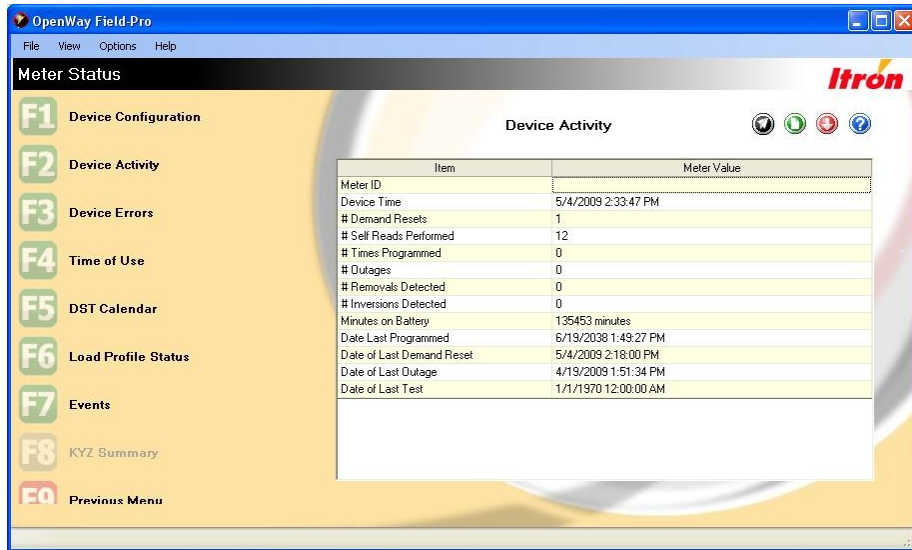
OpenWay Field-Pro

File View Options Help

Meter Status

Itron

F1 Device Configuration

F2 Device Activity

F3 Device Errors

F4 Time of Use

F5 DST Calendar

F6 Load Profile Status

F7 Events

F8 KYZ Summary

F9 Previous Menu

Device Activity

| Item | Meter Value |
|---|---|
| Meter ID | |
| Device Time | 5/4/2009 2:33:47 PM |
| # Demand Resets | 1 |
| # Self Reads Performed | 12 |
| # Times Programmed | 0 |
| # Outages | 0 |
| # Removals Detected | 0 |
| # Inversions Detected | 0 |
| Minutes on Battery | 135453 minutes |
| Date Last Programmed | 6/19/2038 1:49:27 PM |
| Date of Last Demand Reset | 5/4/2009 2:18:00 PM |
| Date of Last Outage | 4/19/2009 1:51:34 PM |
| Date of Last Test | 1/1/1970 12:00:00 AM |